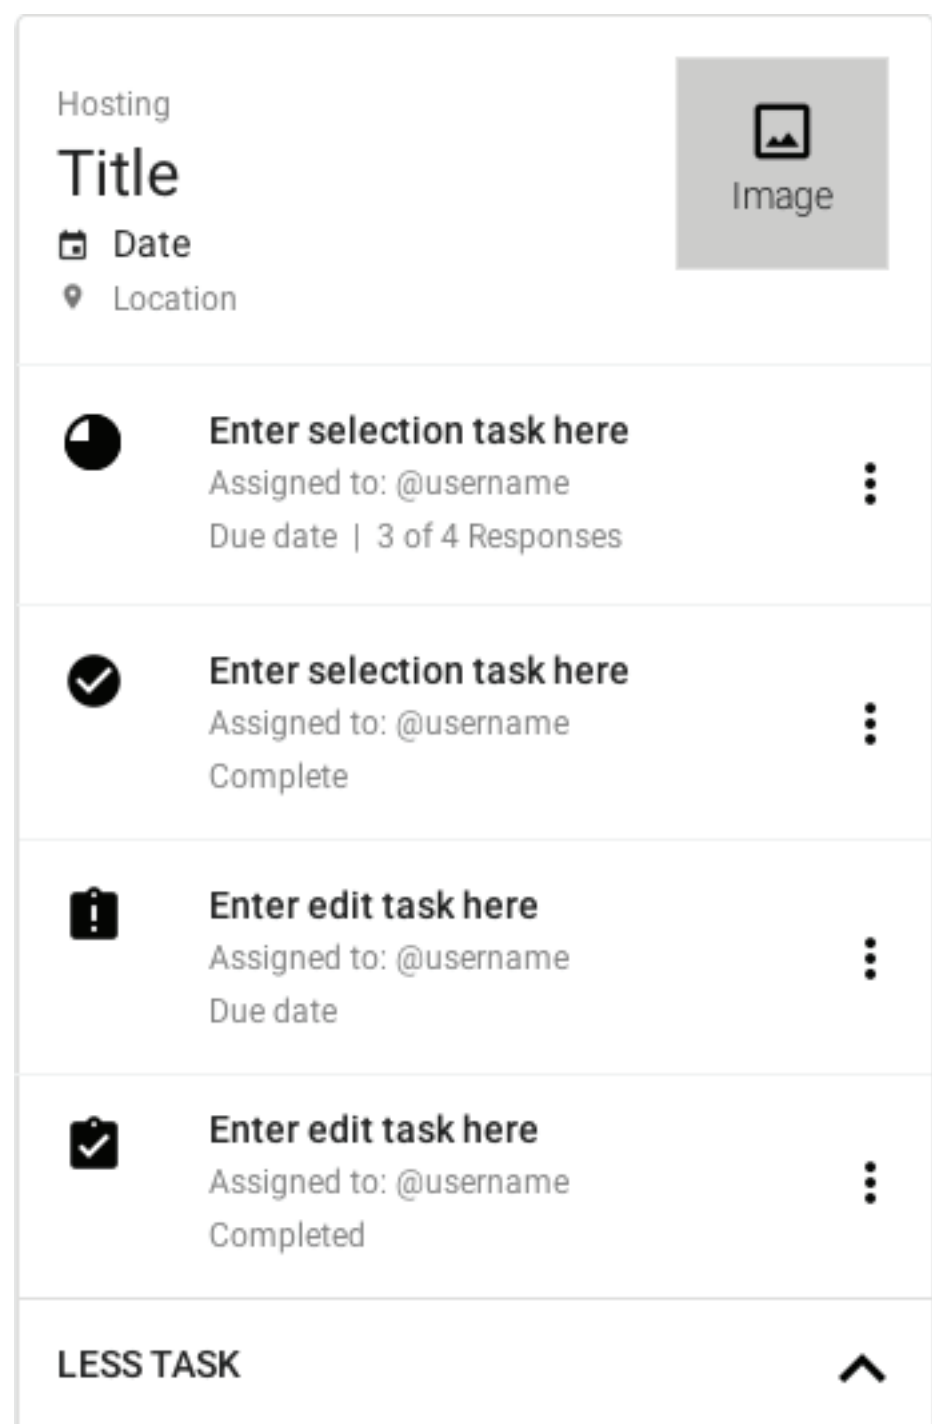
Hosting
Title
Date
Location

Image

Enter selection task here
Assigned to: @username
Due date | 3 of 4 Responses

Enter selection task here
Assigned to: @username
Complete

Enter edit task here
Assigned to: @username
Due date

Enter edit task here
Assigned to: @username
Completed

LESS TASK